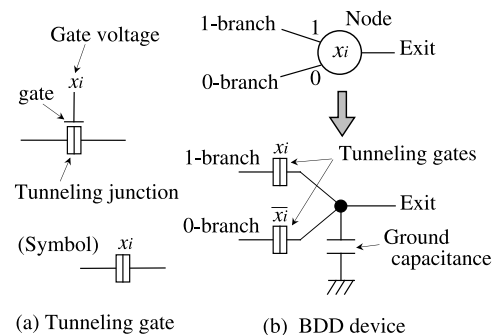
Gate voltage

$x_i$

gate

Tunneling junction

(Symbol) $x_i$

(a) Tunneling gate

1-branch

1

Node

$x_i$

Exit

0-branch

0

1-branch

$x_i$

Tunneling gates

Exit

0-branch

$\overline{x_i}$

Ground capacitance

(b) BDD device